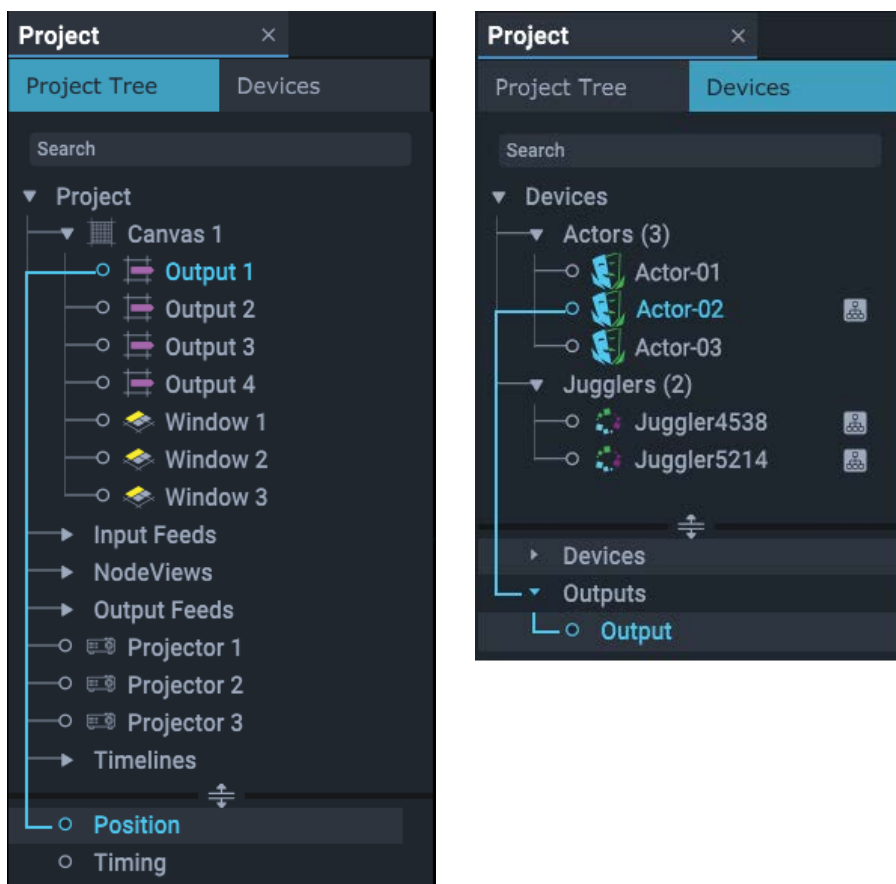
Project ×

Project Tree
Devices

Search

Project
Canvas 1
Output 1
Output 2
Output 3
Output 4
Window 1
Window 2
Window 3
Input Feeds
NodeViews
Output Feeds
Projector 1
Projector 2
Projector 3
Timelines

Position
Timing

Project ×

Project Tree
Devices

Search

Devices
Actors (3)
Actor-01
Actor-02
Actor-03
Jugglers (2)
Juggler4538
Juggler5214

Devices
Outputs
Output